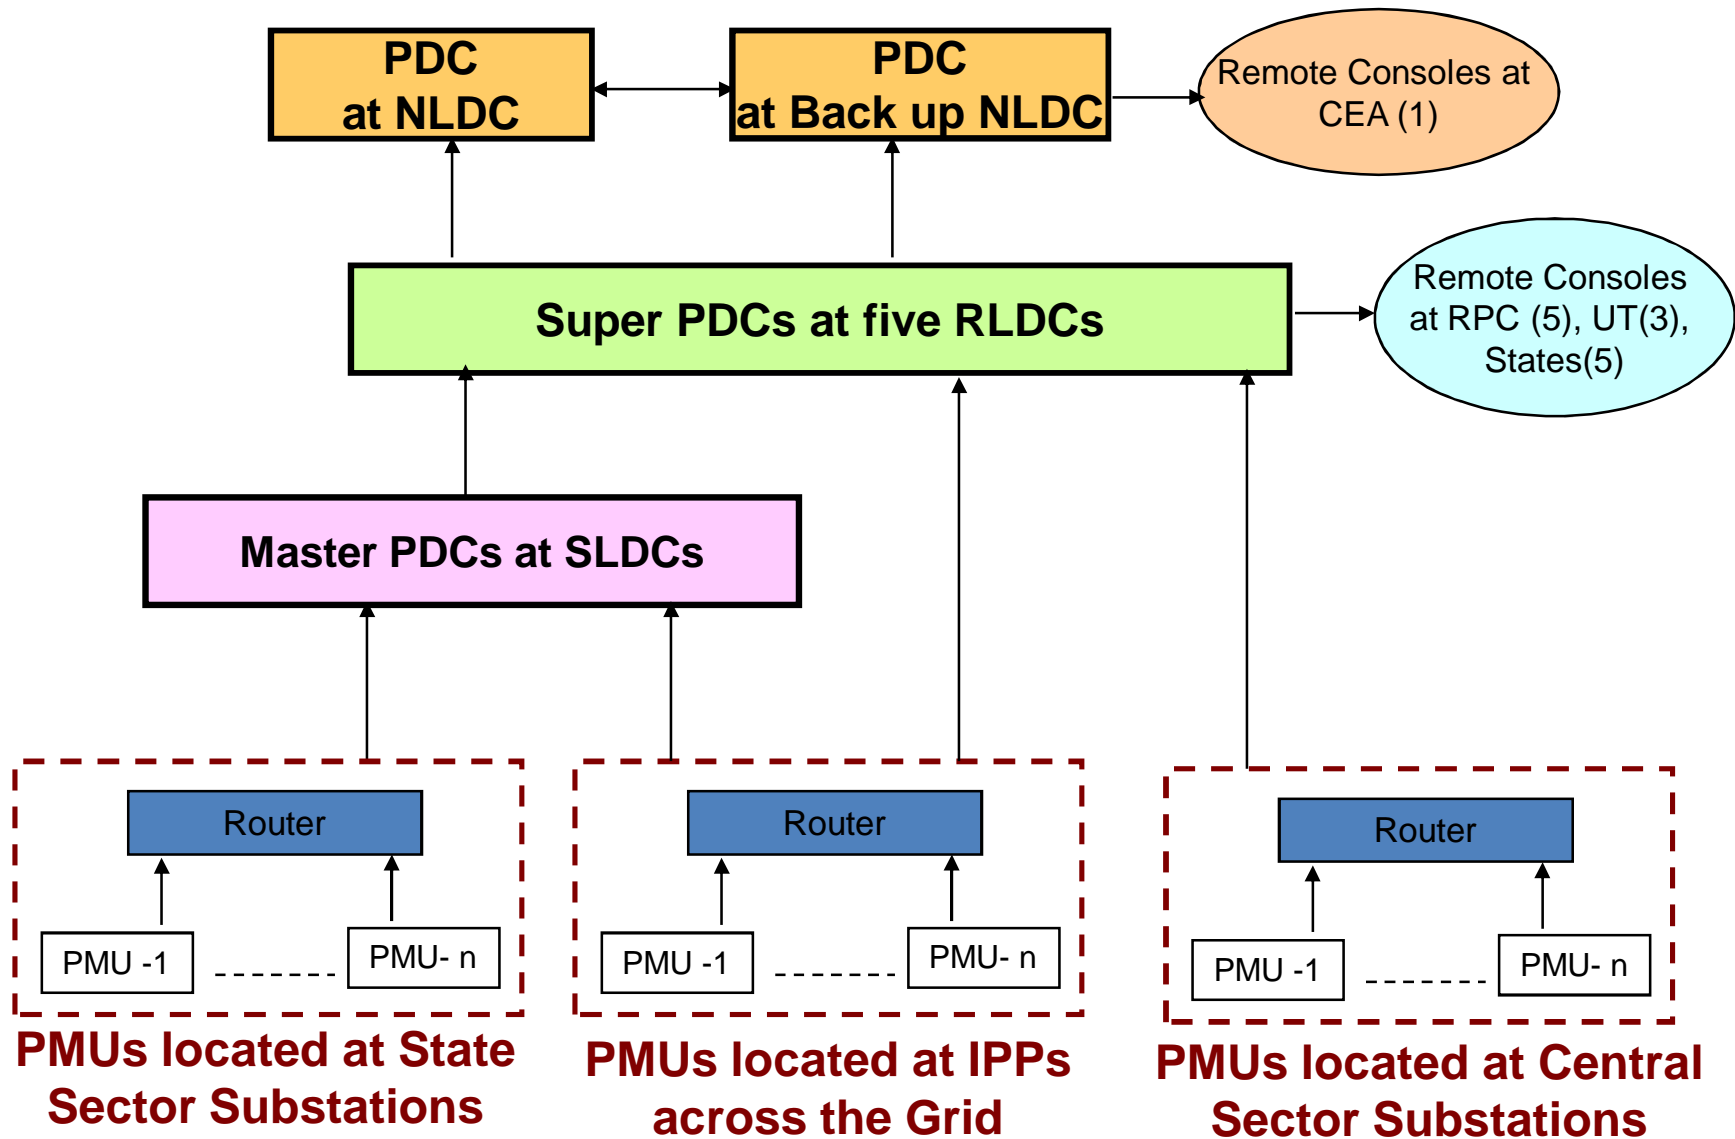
PDC
at NLDC

PDC
at Back up NLDC

Remote Consoles at CEA (1)

Super PDCs at five RLDCs

Remote Consoles at RPC (5), UT(3), States(5)

Master PDCs at SLDCs

Router

PMU -1 -------- PMU- n

PMUs located at State Sector Substations

Router

PMU -1 -------- PMU- n

PMUs located at IPPs across the Grid

Router

PMU -1 -------- PMU- n

PMUs located at Central Sector Substations